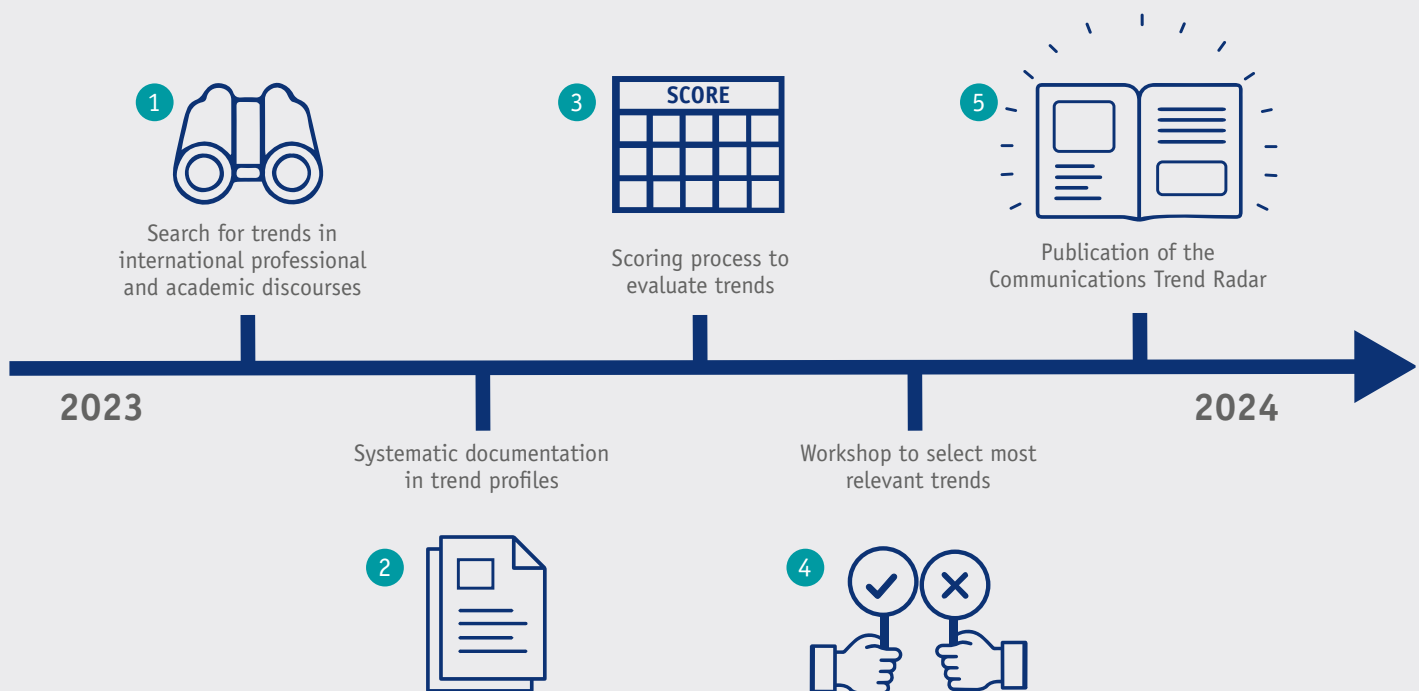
1

Search for trends in international professional and academic discourses

3

SCORE

Scoring process to evaluate trends

5

Publication of the Communications Trend Radar

2023

2024

Systematic documentation in trend profiles

Workshop to select most relevant trends

2

4